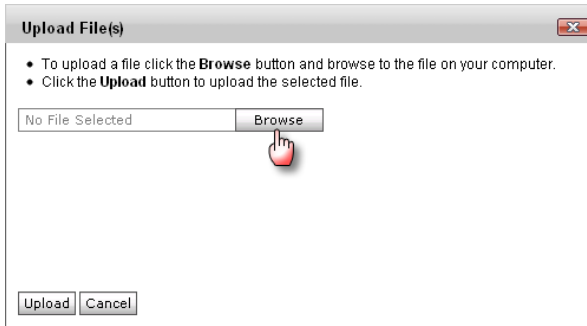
Upload File(s)

• To upload a file click the **Browse** button and browse to the file on your computer.
• Click the **Upload** button to upload the selected file.

No File Selected Browse

Upload Cancel